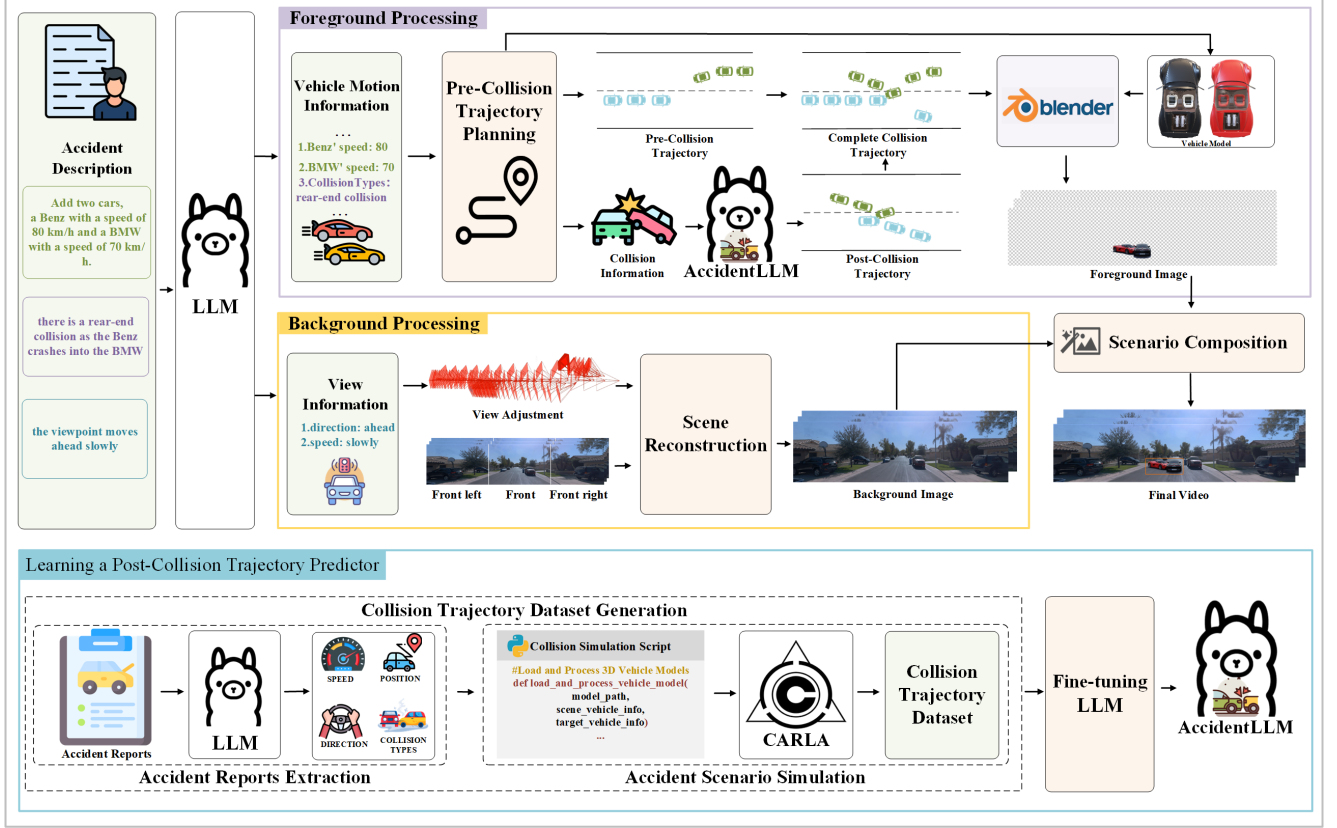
Accident Description

Add two cars, a Benz with a speed of 80 km/h and a BMW with a speed of 70 km/h.

there is a rear-end collision as the Benz crashes into the BMW

the viewpoint moves ahead slowly

LLM

Foreground Processing

Vehicle Motion Information

...
1.Benz' speed: 80
2.BMW' speed: 70
3.CollisionTypes: rear-end collision
...

Pre-Collision Trajectory Planning

Pre-Collision Trajectory

Complete Collision Trajectory

Collision Information

AccidentLLM

Post-Collision Trajectory

blender

Vehicle Model

Foreground Image

Background Processing

View Information

1.direction: ahead
2.speed: slowly

View Adjustment

Front left
Front
Front right

Scene Reconstruction

Background Image

Scenario Composition

Final Video

Learning a Post-Collision Trajectory Predictor

Collision Trajectory Dataset Generation

Accident Reports

LLM

SPEED
POSITION
DIRECTION
COLLISION TYPES

Accident Reports Extraction

Collision Simulation Script

#Load and Process 3D Vehicle Models
def load_and_process_vehicle_model(
model_path,
scene_vehicle_info,
target_vehicle_info)
...

CARLA

Collision Trajectory Dataset

Accident Scenario Simulation

Fine-tuning LLM

AccidentLLM